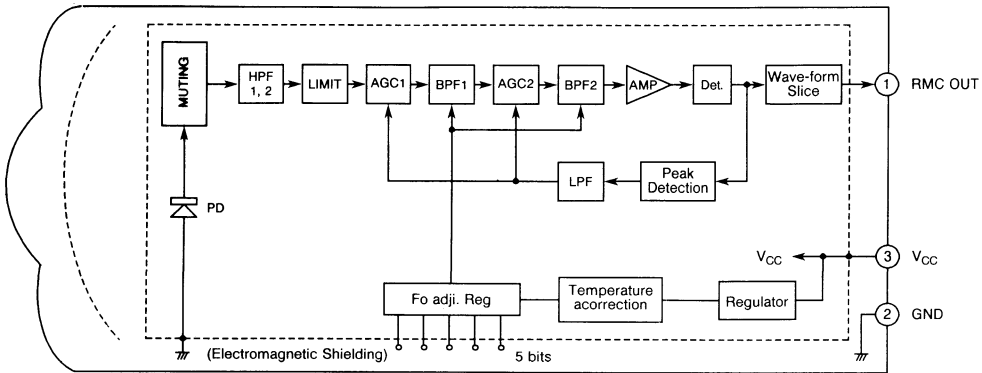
MUTING

HPF 1, 2

LIMIT

AGC1

BPF1

AGC2

BPF2

AMP

Det.

Wave-form Slice

1 RMC OUT

LPF

Peak Detection

PD

$V_{CC}$

3 $V_{CC}$

Fo adji. Reg

Temperature acorrection

Regulator

2 GND

(Electromagnetic Shielding)

5 bits